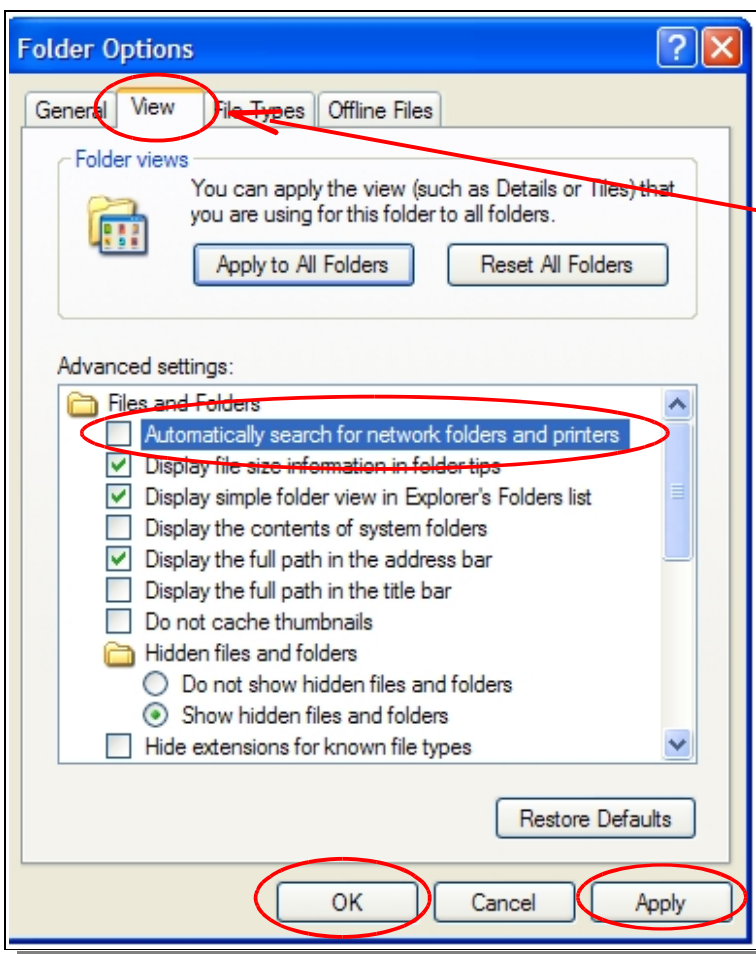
Folder Options

General View File Types Offline Files

Folder views

You can apply the view (such as Details or Tiles) that you are using for this folder to all folders.

Apply to All Folders

Reset All Folders

Advanced settings:

Files and Folders

Automatically search for network folders and printers

Display file size information in folder tips

Display simple folder view in Explorer's Folders list

Display the contents of system folders

Display the full path in the address bar

Display the full path in the title bar

Do not cache thumbnails

Hidden files and folders

Do not show hidden files and folders

Show hidden files and folders

Hide extensions for known file types

Restore Defaults

OK

Cancel

Apply